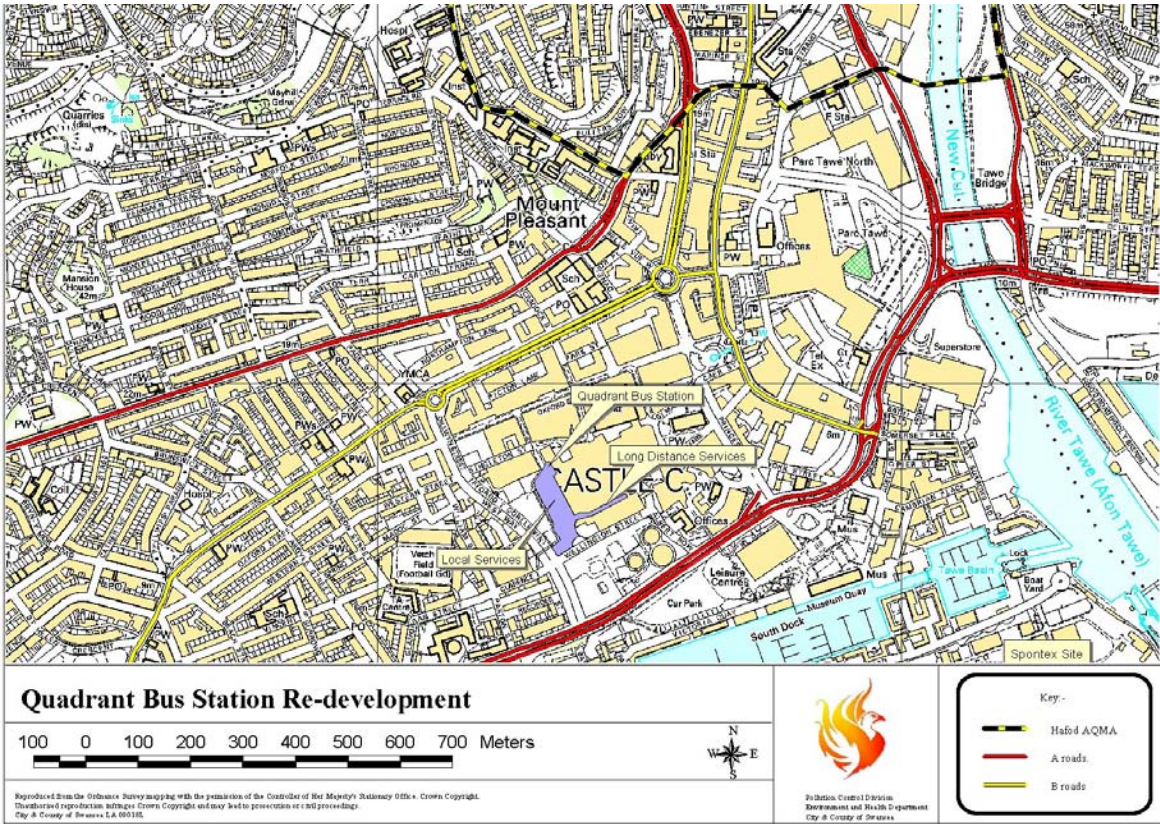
Hospl
Sta
Sch
Quarries (dis)
Mayhill Gdns
PO
PWs
Sch
Inst
F Sta
Sta
Parc Tawe North
New Cut
Tawe Bridge
Mount Pleasant
PW
PW
Offices
Parc Tawe
Sch
PO
PW
PO
Mansion House 42m
PW
19m
PO
YMCA
Superstore
Tel Ex
Quadrant Bus Station
8m
PWs
PW
PW
Long Distance Services
CASTLE C
PW
River Tawe (Afon Tawe)
Hospl
PW
Offices
Mus
Vetch Field (Football Gd)
Local Services
Leisure Centre
Mus
Tawe Basin
Lock
Boat Yard
Sch
Car Park
Museum Quay
South Dock
Spontex Site

Quadrant Bus Station Re-development

100 0 100 200 300 400 500 600 700 Meters

N
W E
S

Reproduced from the Ordnance Survey mapping with the permission of the Controller of Her Majesty's Stationary Office. Crown Copyright. Unauthorised reproduction infringes Crown Copyright and may lead to prosecution or civil proceedings. City & County of Swansea LA 09018L

Pollution Control Division
Environment and Health Department
City & County of Swansea

Key:-
Hafod AQMA
A roads.
B roads